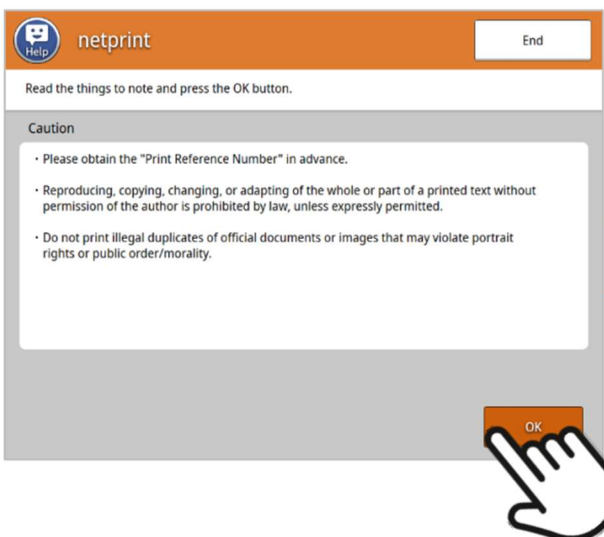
Help

netprint

End

Read the things to note and press the OK button.

Caution

・Please obtain the "Print Reference Number" in advance.

・Reproducing, copying, changing, or adapting of the whole or part of a printed text without permission of the author is prohibited by law, unless expressly permitted.

・Do not print illegal duplicates of official documents or images that may violate portrait rights or public order/morality.

OK